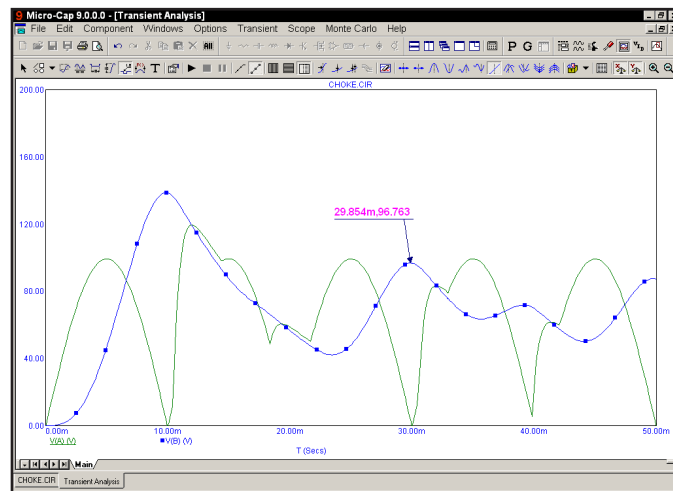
Micro-Cap 9.0.0.0 - [Transient Analysis]

File Edit Component Windows Options Transient Scope Monte Carlo Help

P G

T

CHOKE.CIR

200.00

160.00

120.00

80.00

40.00

0.00

29.854m,96.763

0.00m 10.00m 20.00m 30.00m 40.00m 50.00m

V(A) (V)

V(B) (V)

T (Secs)

Main

CHOKE.CIR Transient Analysis